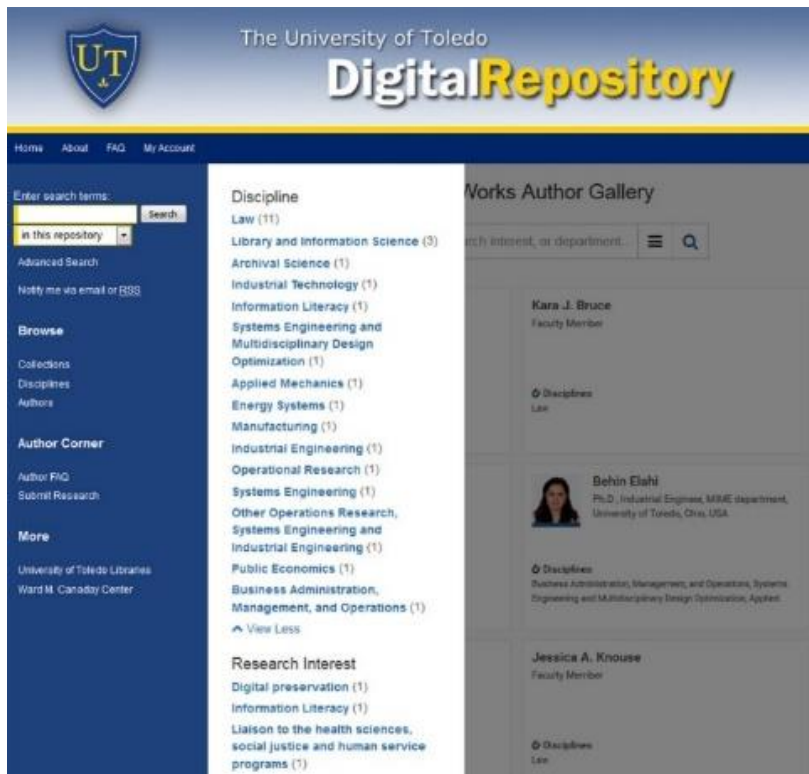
UT

The University of Toledo
DigitalRepository

Home About FAQ My Account

Enter search terms:
Search
in this repository
Advanced Search
Notify me via email or RSS

Browse
Collections
Disciplines
Authors

Author Corner
Author FAQ
Submit Research

More
University of Toledo Libraries
Ward M. Canaday Center

Discipline
Law (11)
Library and Information Science (3)
Archival Science (1)
Industrial Technology (1)
Information Literacy (1)
Systems Engineering and Multidisciplinary Design Optimization (1)
Applied Mechanics (1)
Energy Systems (1)
Manufacturing (1)
Industrial Engineering (1)
Operational Research (1)
Systems Engineering (1)
Other Operations Research, Systems Engineering and Industrial Engineering (1)
Public Economics (1)
Business Administration, Management, and Operations (1)
^ View Less

Research Interest
Digital preservation (1)
Information Literacy (1)
Liaison to the health sciences, social justice and human service programs (1)

Works Author Gallery
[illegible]rch interest, or department...

Kara J. Bruce
Faculty Member
Disciplines
Law

Behin Elahi
Ph.D., Industrial Engineer, MIME department, University of Toledo, Ohio, USA
Disciplines
Business Administration, Management, and Operations, Systems Engineering and Multidisciplinary Design Optimization, Applied

Jessica A. Knouse
Faculty Member
Disciplines
Law